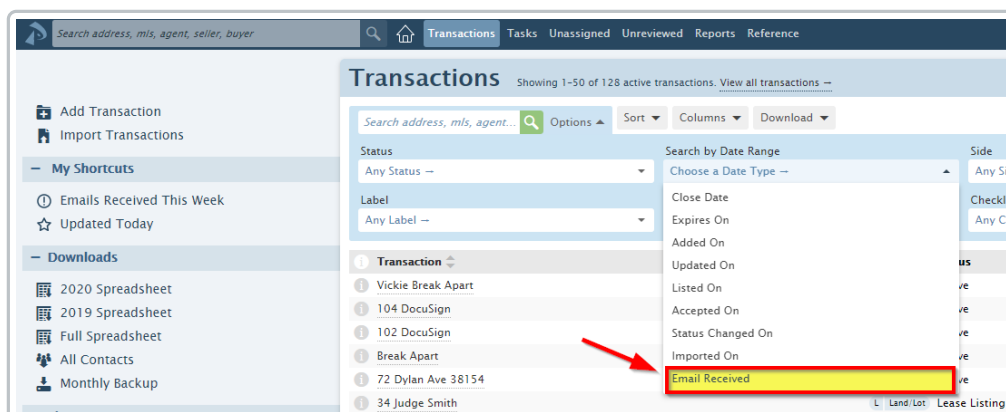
Search address, mls, agent, seller, buyer

Transactions Tasks Unassigned Unreviewed Reports Reference

Add Transaction
Import Transactions

– My Shortcuts

Emails Received This Week
Updated Today

– Downloads

2020 Spreadsheet
2019 Spreadsheet
Full Spreadsheet
All Contacts
Monthly Backup

Transactions Showing 1-50 of 128 active transactions. View all transactions →

Search address, mls, agent... Options ▲ Sort ▼ Columns ▼ Download ▼

Status
Any Status →

Search by Date Range
Choose a Date Type →

Side
Any Si

Label
Any Label →

Checkl
Any C

Close Date
Expires On
Added On
Updated On
Listed On
Accepted On
Status Changed On
Imported On
Email Received

Transaction
Vickie Break Apart
104 DocuSign
102 DocuSign
Break Apart
72 Dylan Ave 38154
34 Judge Smith

us
ve
ve
ve
ve
ve

L Land/Lot Lease Listing